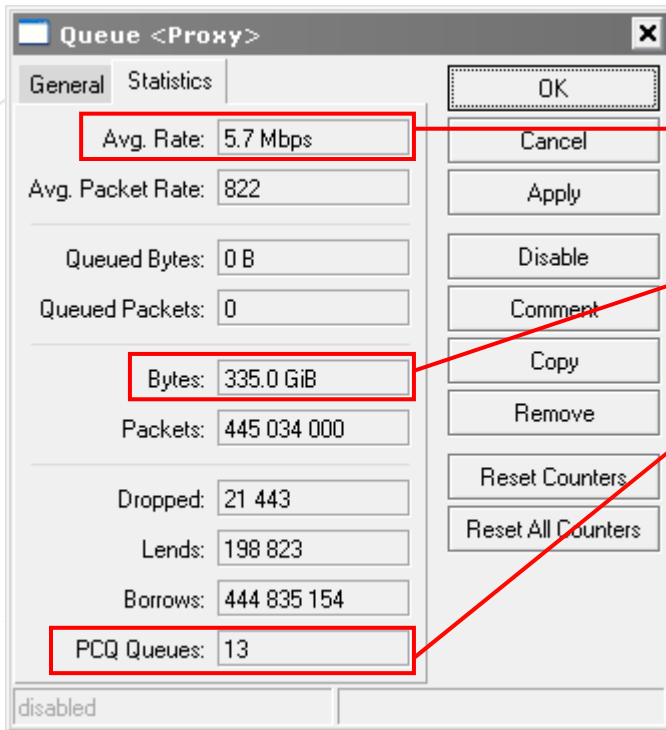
Queue <Proxy>

General Statistics

Avg. Rate: 5.7 Mbps
Avg. Packet Rate: 822
Queued Bytes: 0 B
Queued Packets: 0
Bytes: 335.0 GiB
Packets: 445 034 000
Dropped: 21 443
Lends: 198 823
Borrows: 444 835 154
PCQ Queues: 13

OK
Cancel
Apply
Disable
Comment
Copy
Remove
Reset Counters
Reset All Counters

disabled